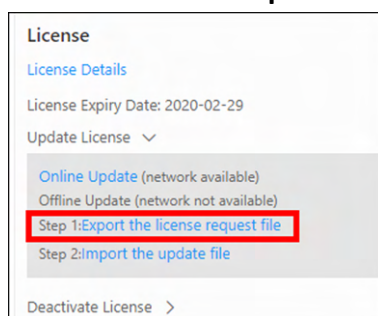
License

License Details

License Expiry Date: 2020-02-29

Update License ∨

Online Update (network available)
Offline Update (network not available)
Step 1:Export the license request file
Step 2:Import the update file

Deactivate License >